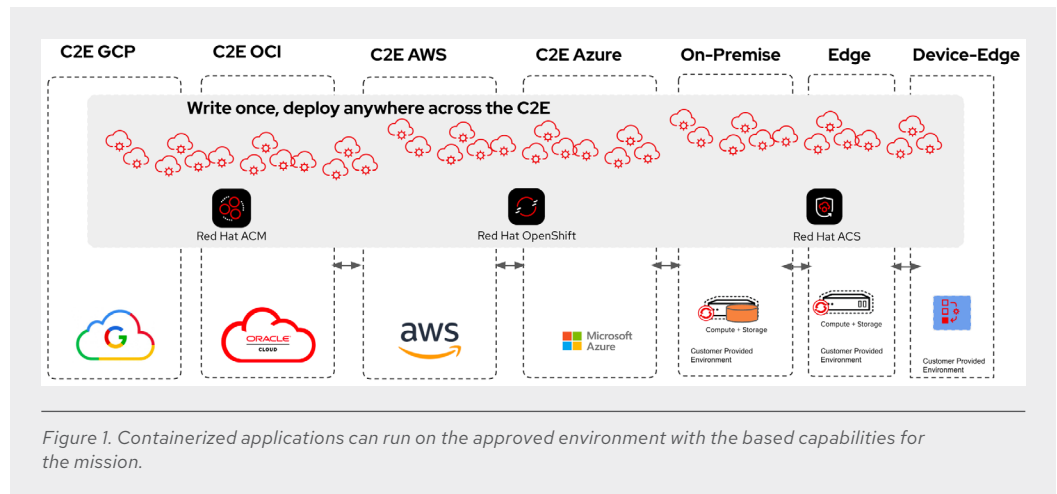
C2E GCP C2E OCI C2E AWS C2E Azure On-Premise Edge Device-Edge

Write once, deploy anywhere across the C2E

Red Hat ACM Red Hat OpenShift Red Hat ACS

ORACLE CLOUD

aws

Microsoft Azure

Compute + Storage

Customer Provided Environment

Compute + Storage

Customer Provided Environment

Customer Provided Environment

Figure 1. Containerized applications can run on the approved environment with the based capabilities for the mission.